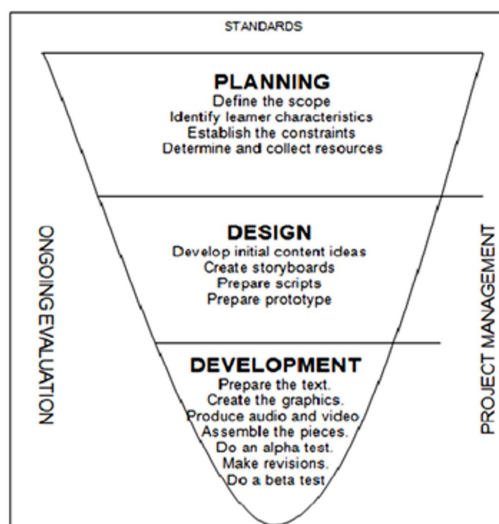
STANDARDS

PLANNING
Define the scope
Identify learner characteristics
Establish the constraints
Determine and collect resources

DESIGN
Develop initial content ideas
Create storyboards
Prepare scripts
Prepare prototype

DEVELOPMENT
Prepare the text.
Create the graphics.
Produce audio and video.
Assemble the pieces.
Do an alpha test.
Make revisions.
Do a beta test

ONGOINGEVALUATION

PROJECT MANAGEMENT